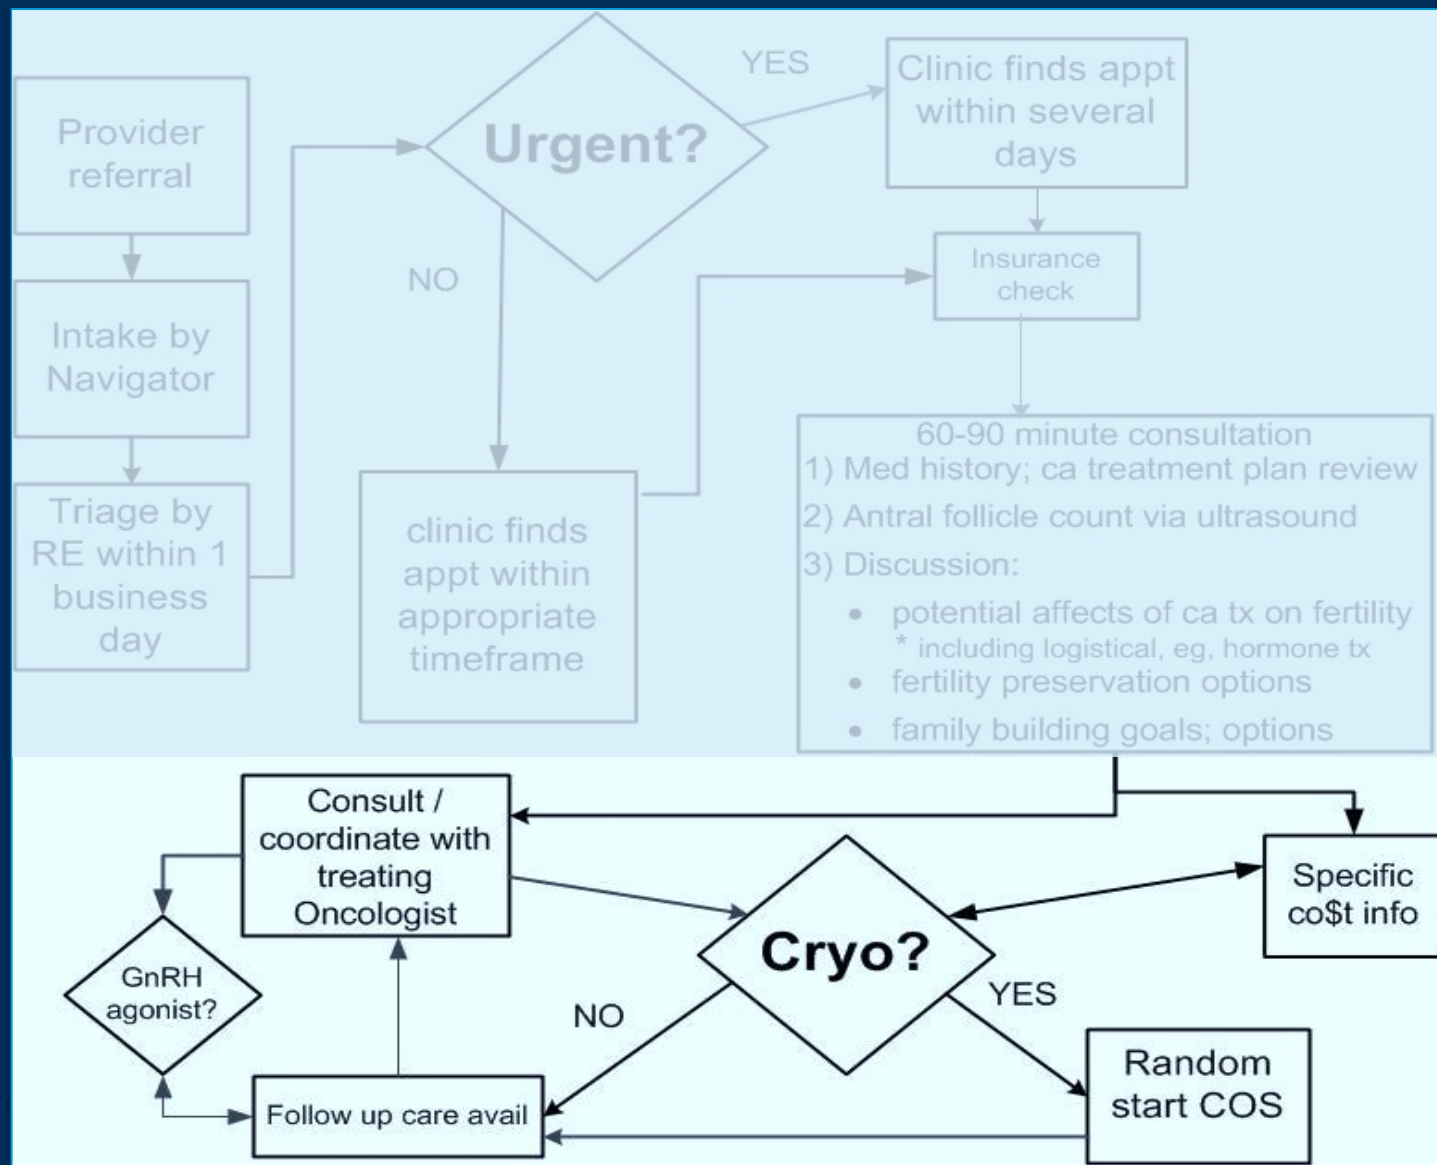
Provider referral

Intake by Navigator

Triage by RE within 1 business day

Urgent?

YES

Clinic finds appt within several days

NO

Insurance check

clinic finds appt within appropriate timeframe

60-90 minute consultation
1) Med history; ca treatment plan review
2) Antral follicle count via ultrasound
3) Discussion:
• potential affects of ca tx on fertility
* including logistical, eg, hormone tx
• fertility preservation options
• family building goals; options

Consult / coordinate with treating Oncologist

Specific co$t info

GnRH agonist?

Cryo?

NO

YES

Random start COS

Follow up care avail